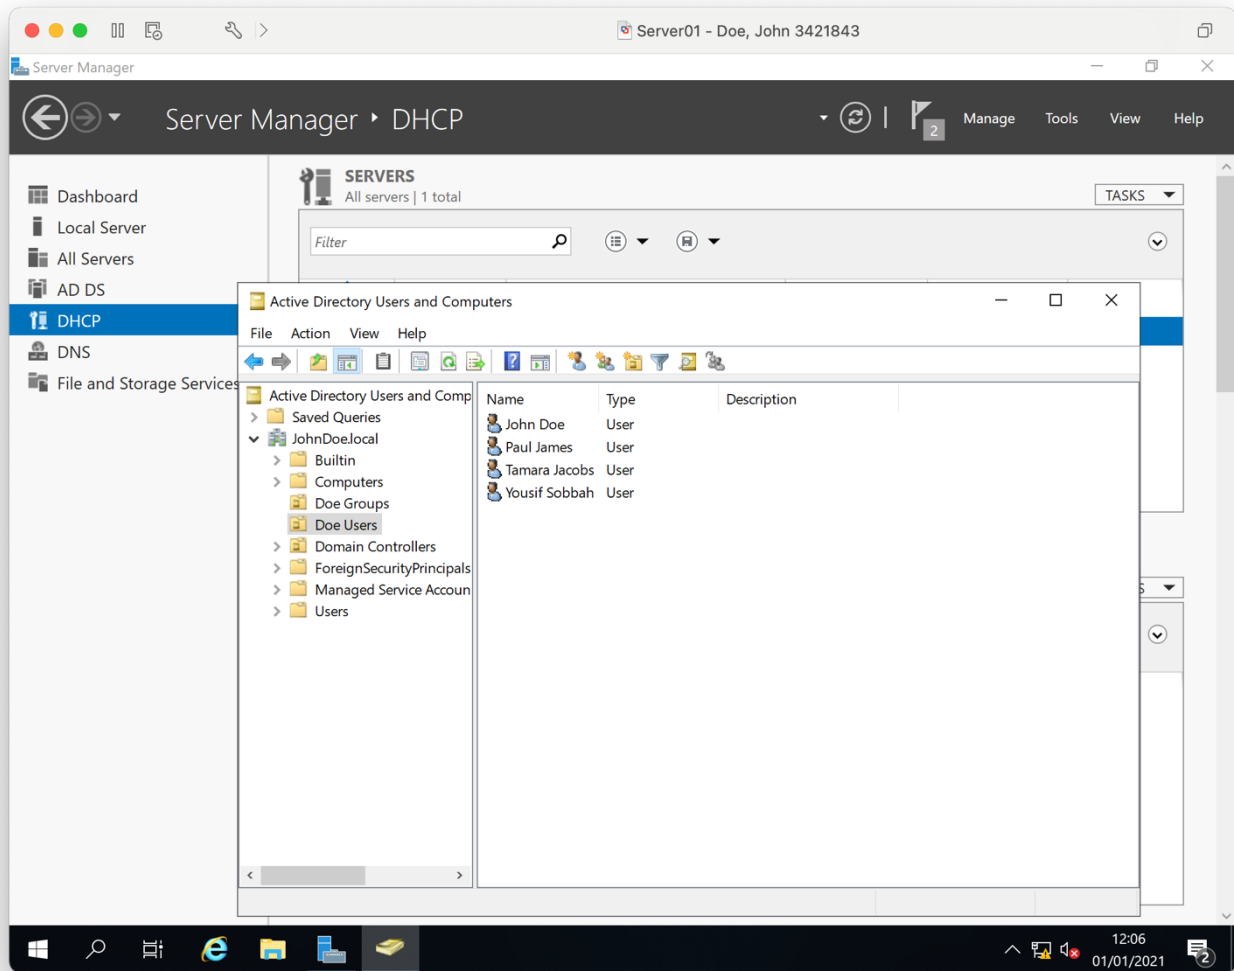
Server01 - Doe, John 3421843

Server Manager

Server Manager ‣ DHCP

2

Manage Tools View Help

Dashboard
Local Server
All Servers
AD DS
DHCP
DNS
File and Storage Services

SERVERS
All servers | 1 total

TASKS

Filter

Active Directory Users and Computers

File Action View Help

Active Directory Users and Comp
Saved Queries
JohnDoe.local
Builtin
Computers
Doe Groups
Doe Users
Domain Controllers
ForeignSecurityPrincipals
Managed Service Accoun
Users

| Name | Type | Description |
|---|---|---|
| John Doe | User | |
| Paul James | User | |
| Tamara Jacobs | User | |
| Yousif Sobbah | User | |

12:06
01/01/2021

2